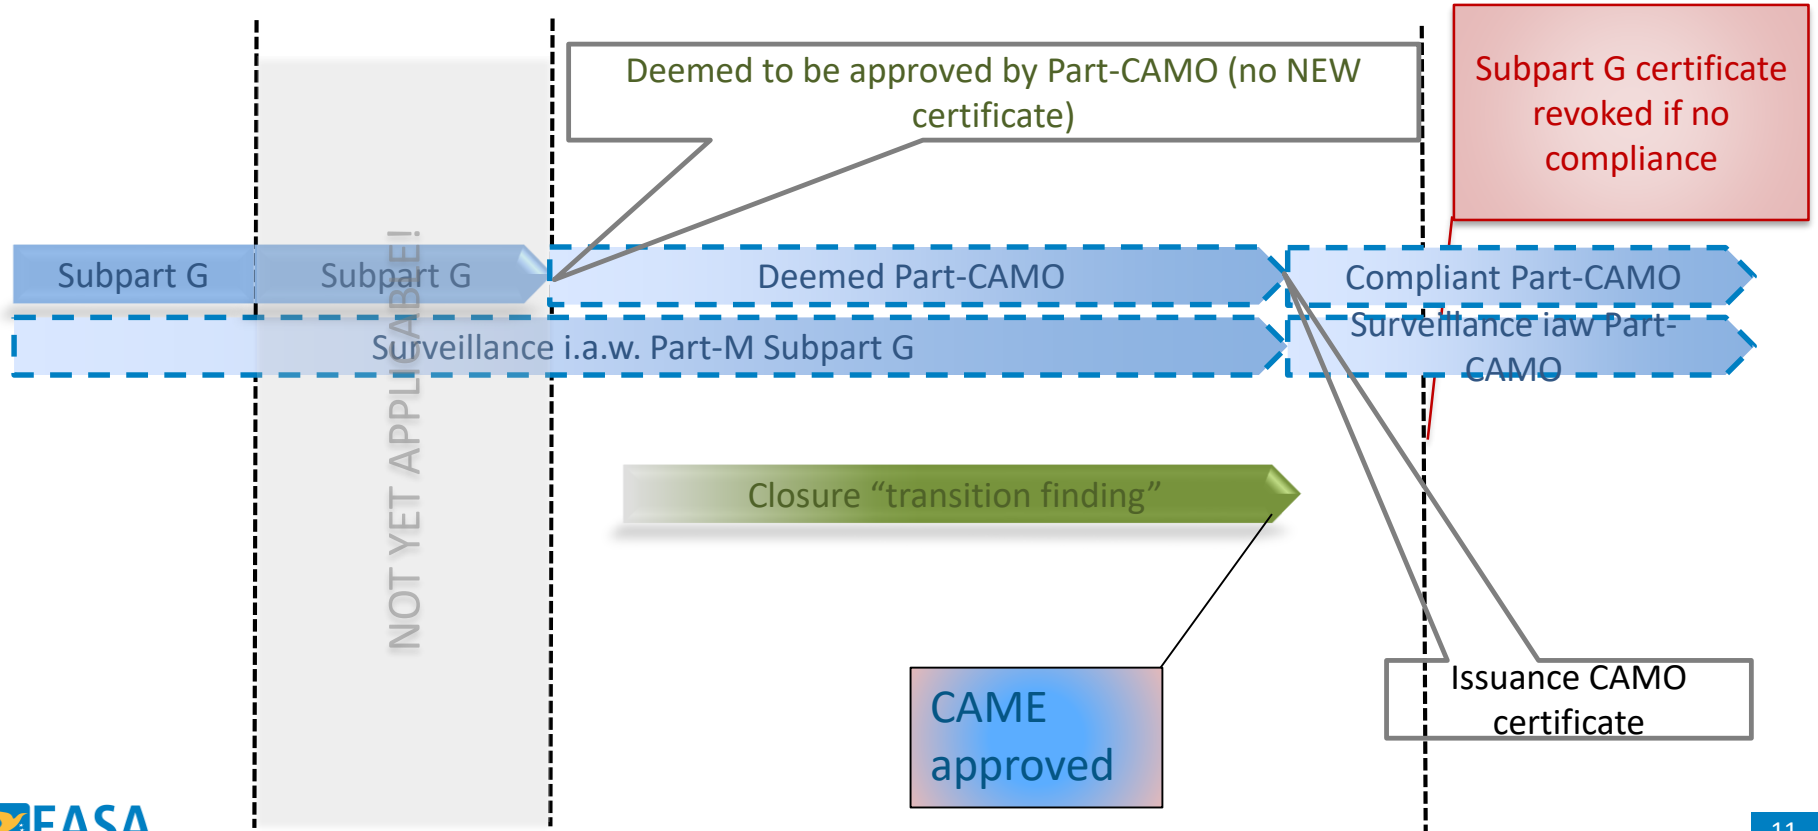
Deemed to be approved by Part-CAMO (no NEW certificate)

Subpart G certificate revoked if no compliance

Subpart G

Subpart G

NOT YET APPLICABLE!

Deemed Part-CAMO

Compliant Part-CAMO

Surveillance i.a.w. Part-M Subpart G

Surveillance iaw Part-CAMO

Closure "transition finding"

CAME approved

Issuance CAMO certificate

EASA

11